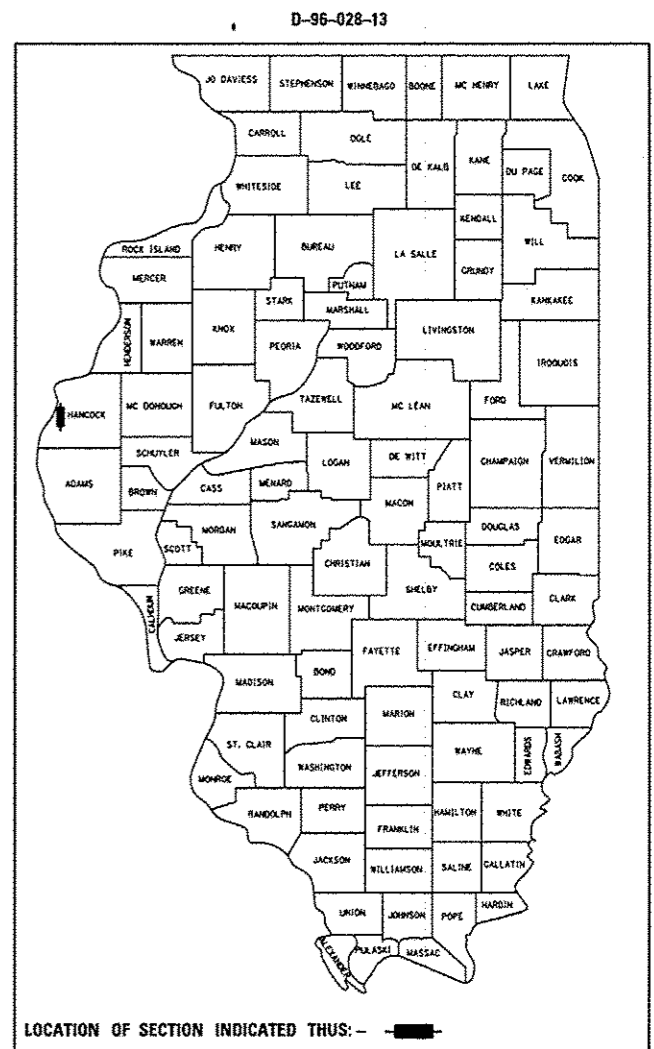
D-96-028-13

JO DAVIESS
STEPHENSON
WINNEBAGO
BOONE
MC HENRY
LAKE
CARROLL
OGLE
DE KALB
KANE
DU PAGE
COOK
WHITESIDE
LEE
KENDALL
WILL
ROCK ISLAND
HENRY
BUREAU
LA SALLE
GRUNDY
MERCER
PUTNAM
STARK
KANKAKEE
MARSHALL
HENDERSON
WARREN
KNOX
PEORIA
WOODFORD
LIVINGSTON
IROQUOIS
HANCOCK
MC DONOUGH
FULTON
TAZEWELL
MC LEAN
FORD
MASON
SCHUYLER
LOGAN
DE WITT
CHAMPAIGN
VERMILION
ADAMS
BROWN
CASS
MENARD
PIATT
MACON
SANGAMON
MORGAN
DOUGLAS
EDGAR
PIKE
SCOTT
MOULTRIE
CHRISTIAN
COLES
GREENE
SHELBY
CALHOUN
MACOUPIN
MONTGOMERY
CUMBERLAND
CLARK
JERSEY
FAYETTE
EFFINGHAM
JASPER
CRAWFORD
MADISON
BOND
CLAY
RICHLAND
LAWRENCE
CLINTON
MARION
ST. CLAIR
WAYNE
EDWARDS
WABASH
MONROE
WASHINGTON
JEFFERSON
RANDOLPH
PERRY
HAMILTON
WHITE
FRANKLIN
JACKSON
WILLIAMSON
SALINE
GALLATIN
HARDIN
UNION
JOHNSON
POPE
ALEXANDER
PULASKI
MASSAC

LOCATION OF SECTION INDICATED THUS:-